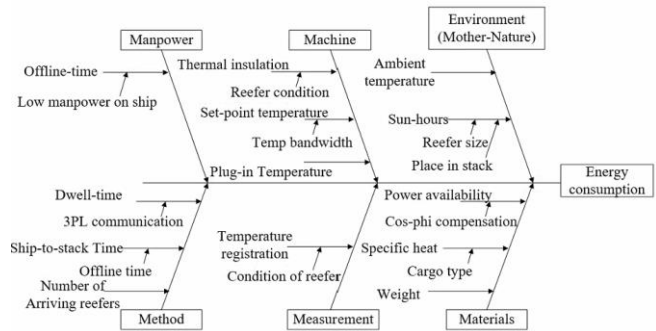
Manpower

Machine

Environment (Mother-Nature)

Offline-time

Low manpower on ship

Thermal insulation

Reefer condition

Set-point temperature

Temp bandwidth

Plug-in Temperature

Ambient temperature

Sun-hours

Reefer size

Place in stack

Energy consumption

Dwell-time

3PL communication

Ship-to-stack Time

Offline time

Number of Arriving reefers

Temperature registration

Condition of reefer

Power availability

Cos-phi compensation

Specific heat

Cargo type

Weight

Method

Measurement

Materials